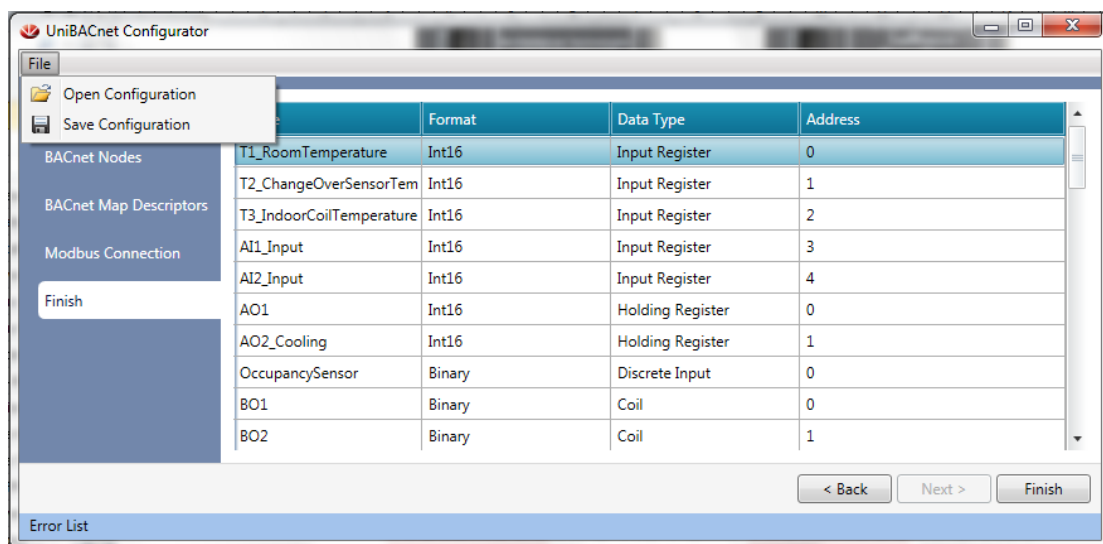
UniBACnet Configurator

File

Open Configuration

Save Configuration

BACnet Nodes

BACnet Map Descriptors

Modbus Connection

Finish

| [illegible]e | Format | Data Type | Address |
|---|---|---|---|
| T1_RoomTemperature | Int16 | Input Register | 0 |
| T2_ChangeOverSensorTem | Int16 | Input Register | 1 |
| T3_IndoorCoilTemperature | Int16 | Input Register | 2 |
| AI1_Input | Int16 | Input Register | 3 |
| AI2_Input | Int16 | Input Register | 4 |
| AO1 | Int16 | Holding Register | 0 |
| AO2_Cooling | Int16 | Holding Register | 1 |
| OccupancySensor | Binary | Discrete Input | 0 |
| BO1 | Binary | Coil | 0 |
| BO2 | Binary | Coil | 1 |

< Back

Next >

Finish

Error List